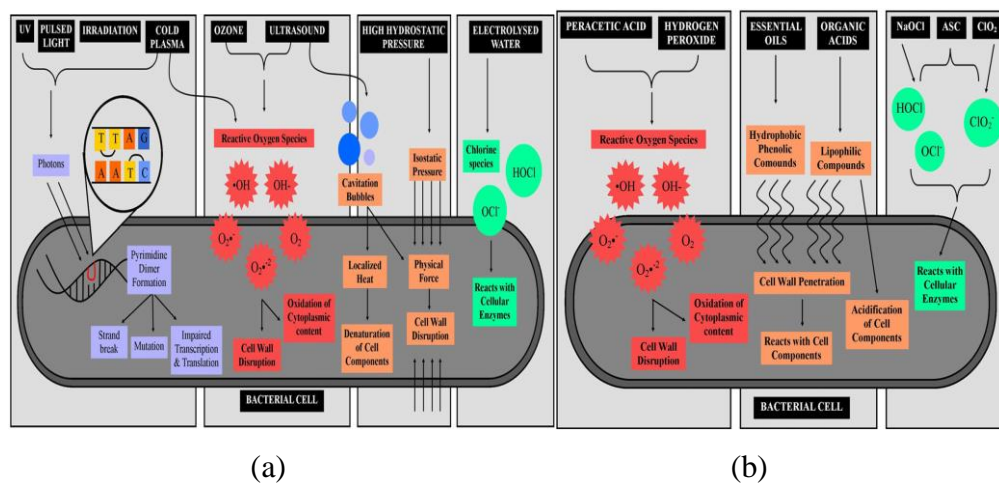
UV PULSED LIGHT IRRADIATION COLD PLASMA

OZONE ULTRASOUND

HIGH HYDROSTATIC PRESSURE

ELECTROLYSED WATER

T T A G
A A T C

Photons

Reactive Oxygen Species

•OH OH-

$O_2$•- $O_2$ $O_2$•-2

Cavitation Bubbles

Isostatic Pressure

Chlorine species

HOCl

OCl-

Pyrimidine Dimer Formation

Strand break

Mutation

Impaired Transcription & Translation

Oxidation of Cytoplasmic content

Cell Wall Disruption

Localized Heat

Denaturation of Cell Components

Physical Force

Cell Wall Disruption

Reacts with Cellular Enzymes

BACTERIAL CELL

(a)

PERACETIC ACID HYDROGEN PEROXIDE

ESSENTIAL OILS ORGANIC ACIDS

NaOCl ASC $ClO_2$

Reactive Oxygen Species

•OH OH-

$O_2$•- $O_2$ $O_2$•-2

Hydrophobic Phenolic Comounds

Lipophilic Compounds

HOCl

$ClO_2^-$

OCl-

Oxidation of Cytoplasmic content

Cell Wall Disruption

Cell Wall Penetration

Reacts with Cell Components

Acidification of Cell Components

Reacts with Cellular Enzymes

BACTERIAL CELL

(b)